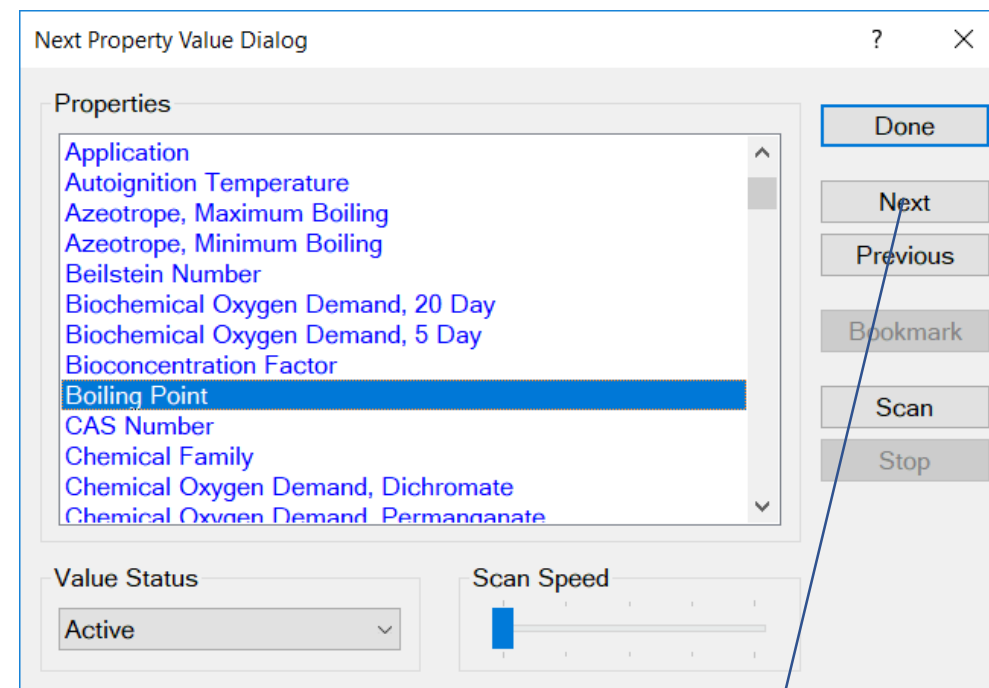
Next Property Value Dialog

?

Properties

Application
Autoignition Temperature
Azeotrope, Maximum Boiling
Azeotrope, Minimum Boiling
Beilstein Number
Biochemical Oxygen Demand, 20 Day
Biochemical Oxygen Demand, 5 Day
Bioconcentration Factor
Boiling Point
CAS Number
Chemical Family
Chemical Oxygen Demand, Dichromate
Chemical Oxygen Demand, Permanganate

Done

Next

Previous

Bookmark

Scan

Stop

Value Status

Active

Scan Speed